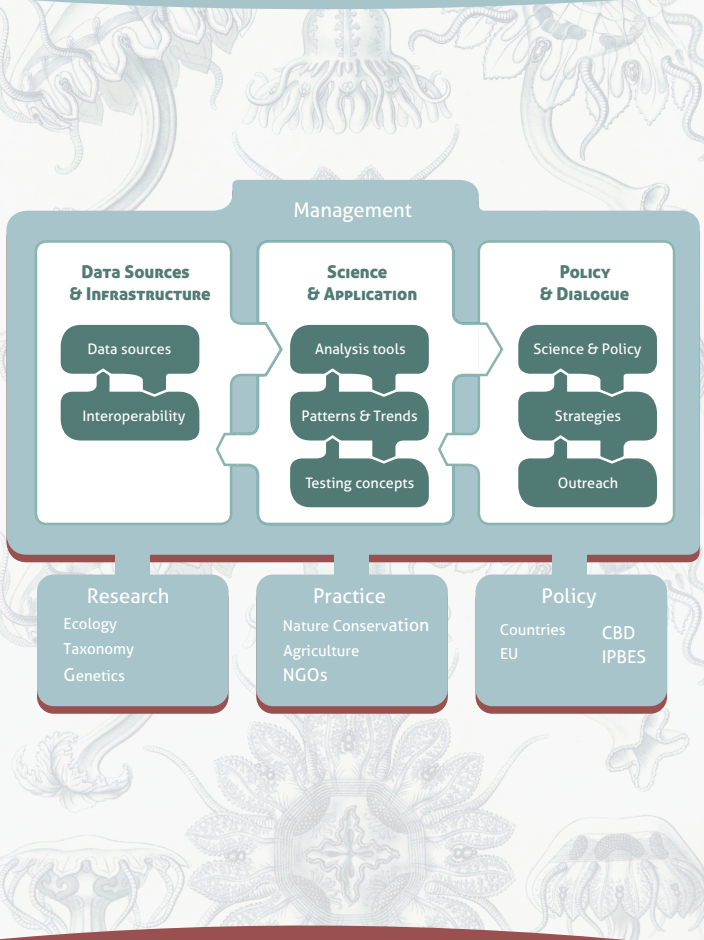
Management

Data Sources & Infrastructure

Data sources

Interoperability

Science & Application

Analysis tools

Patterns & Trends

Testing concepts

Policy & Dialogue

Science & Policy

Strategies

Outreach

Research
Ecology
Taxonomy
Genetics

Practice
Nature Conservation
Agriculture
NGOs

Policy
Countries
EU
CBD
IPBES